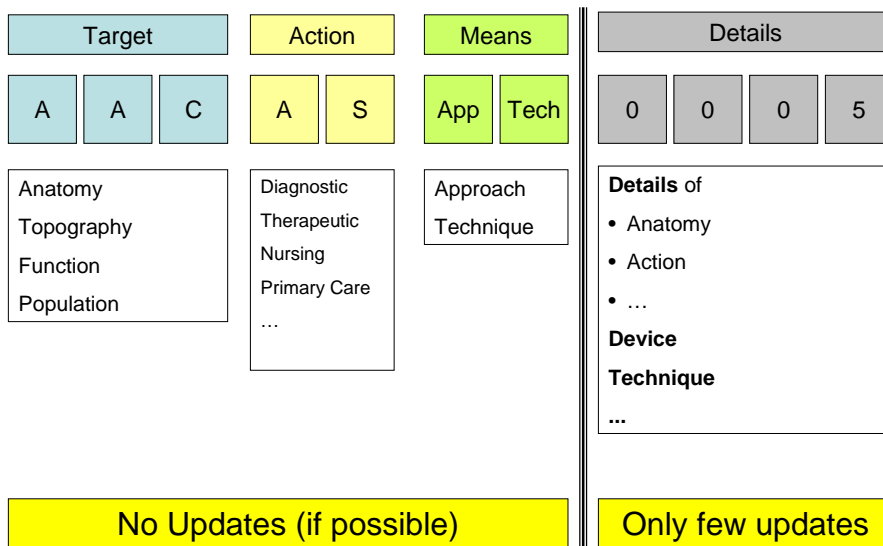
Target

A A C

Anatomy
Topography
Function
Population

Action

A S

Diagnostic
Therapeutic
Nursing
Primary Care
…

Means

App Tech

Approach
Technique

Details

0 0 0 5

**Details** of
- Anatomy
- Action
- …

**Device**
**Technique**
**...**

No Updates (if possible)

Only few updates